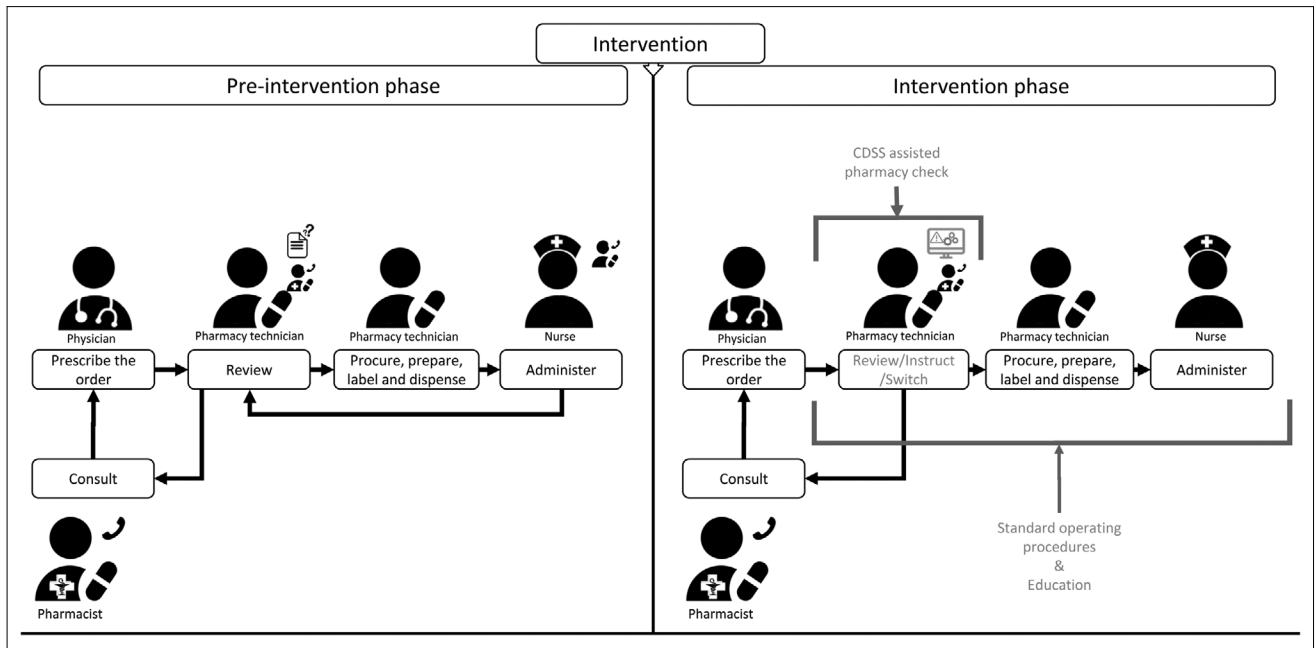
Intervention

Pre-intervention phase

Physician
Pharmacy technician
Pharmacy technician
Nurse

Prescribe the order
Review
Procure, prepare, label and dispense
Administer

Consult

Pharmacist

Intervention phase

CDSS assisted pharmacy check

Physician
Pharmacy technician
Pharmacy technician
Nurse

Prescribe the order
Review/Instruct /Switch
Procure, prepare, label and dispense
Administer

Consult

Pharmacist

Standard operating procedures
&
Education